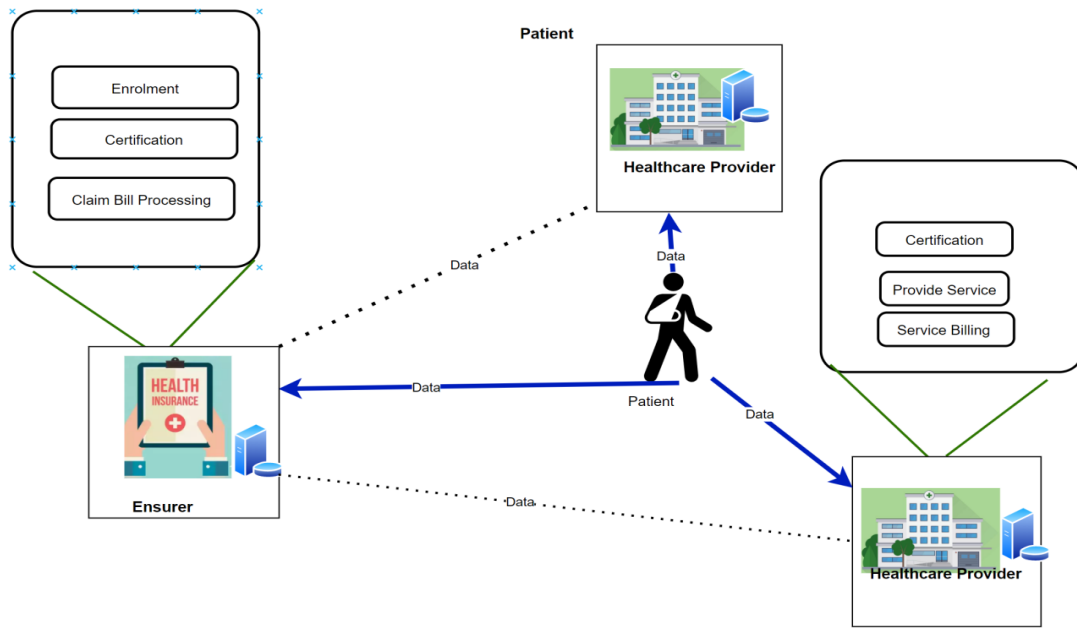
Enrolment

Certification

Claim Bill Processing

Patient

Healthcare Provider

Data

Data

Certification

Provide Service

Service Billing

HEALTH INSURANCE

Data

Patient

Data

Ensurer

Data

Healthcare Provider